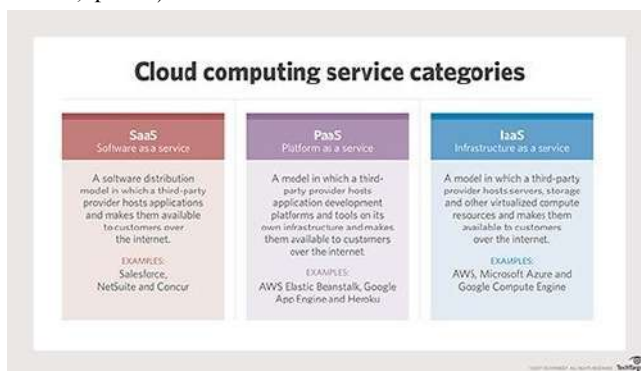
Cloud computing service categories

SaaS
Software as a service

A software distribution model in which a third-party provider hosts applications and makes them available to customers over the internet.

EXAMPLES:
Salesforce, NetSuite and Concur

PaaS
Platform as a service

A model in which a third-party provider hosts application development platforms and tools on its own infrastructure and makes them available to customers over the internet.

EXAMPLES:
AWS Elastic Beanstalk, Google App Engine and Heroku

IaaS
Infrastructure as a service

A model in which a third-party provider hosts servers, storage and other virtualized compute resources and makes them available to customers over the internet.

EXAMPLES:
AWS, Microsoft Azure and Google Compute Engine

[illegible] TechTarget